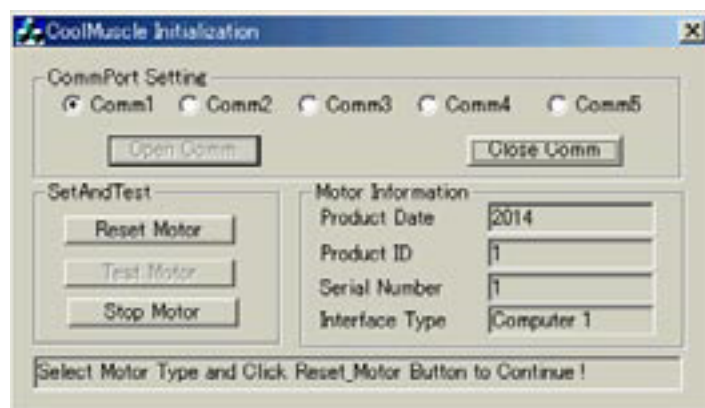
CoolMuscle Initialization

CommPort Setting
Comm1 Comm2 Comm3 Comm4 Comm5

Open Comm
Close Comm

SetAndTest
Reset Motor
Test Motor
Stop Motor

Motor Information
Product Date 2014
Product ID 1
Serial Number 1
Interface Type Computer 1

Select Motor Type and Click Reset_Motor Button to Continue !